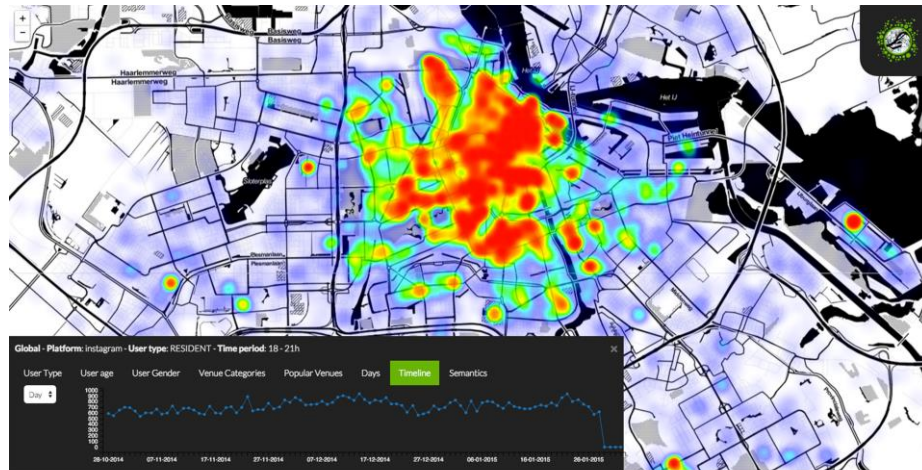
+
−
Basisweg
Basisweg
Haarlemmerweg
Haarlemmerweg
Het IJ
Sloterplas

Global - Platform: instagram - User type: RESIDENT - Time period: 18 - 21h
×
User Type User age User Gender Venue Categories Popular Venues Days Timeline Semantics
Day
1000
900
800
700
600
500
400
300
200
100
0
28-10-2014 07-11-2014 17-11-2014 27-11-2014 07-12-2014 17-12-2014 27-12-2014 06-01-2015 16-01-2015 26-01-2015